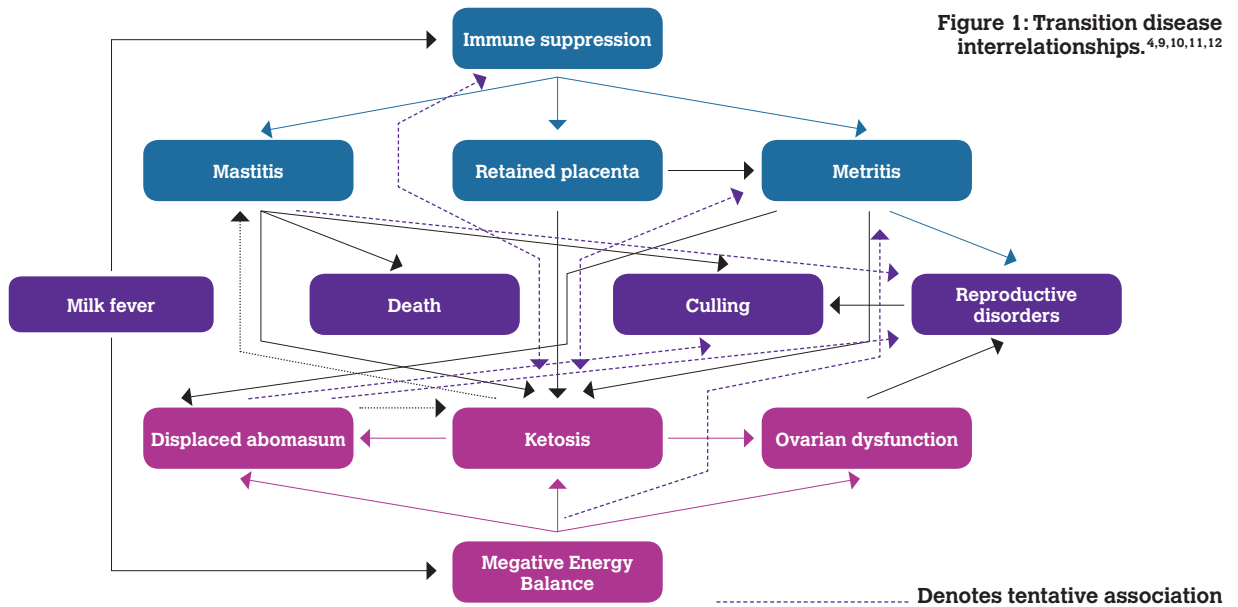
Figure 1: Transition disease interrelationships.$^{4,9,10,11,12}$

Immune suppression

Mastitis

Retained placenta

Metritis

Milk fever

Death

Culling

Reproductive disorders

Displaced abomasum

Ketosis

Ovarian dysfunction

Megative Energy Balance

Denotes tentative association